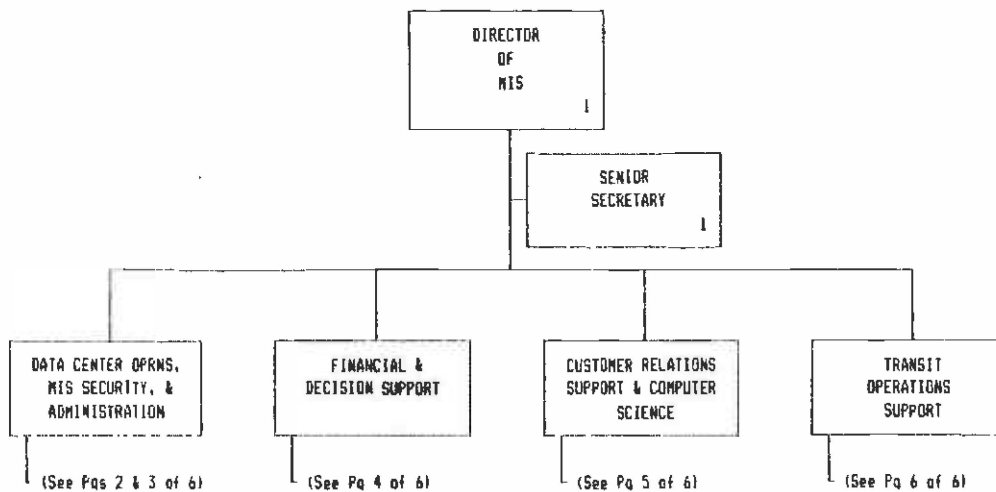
DIRECTOR OF MIS
1

SENIOR SECRETARY
1

DATA CENTER OPRNS, MIS SECURITY, & ADMINISTRATION
(See Pgs 2 & 3 of 6)

FINANCIAL & DECISION SUPPORT
(See Pg 4 of 6)

CUSTOMER RELATIONS SUPPORT & COMPUTER SCIENCE
(See Pg 5 of 6)

TRANSIT OPERATIONS SUPPORT
(See Pg 6 of 6)